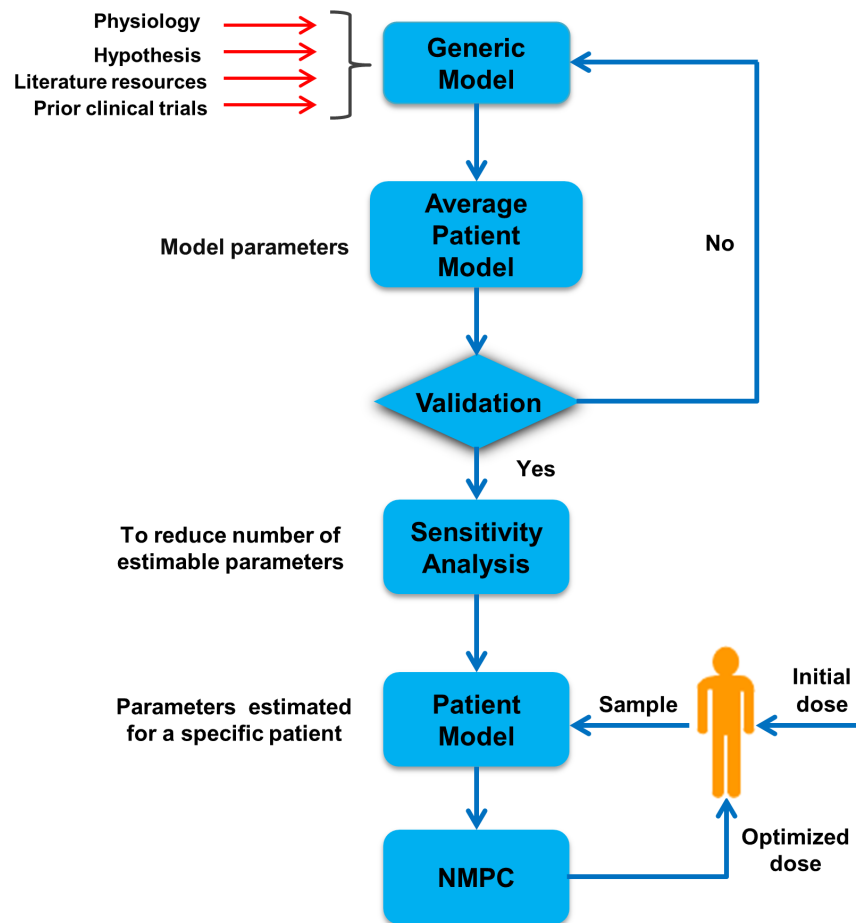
Physiology
Hypothesis
Literature resources
Prior clinical trials

Generic Model

Model parameters

Average Patient Model

No

Validation

Yes

To reduce number of estimable parameters

Sensitivity Analysis

Parameters estimated for a specific patient

Patient Model

Sample

Initial dose

NMPC

Optimized dose